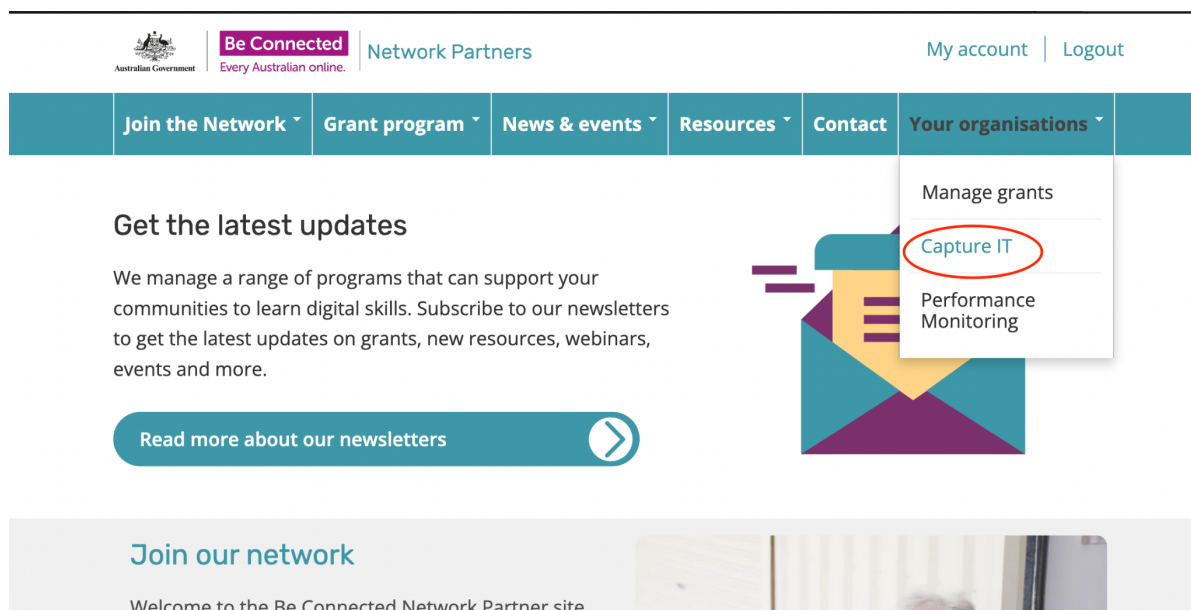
Australian Government

Be Connected
Every Australian online.

Network Partners

My account | Logout

Join the Network
Grant program
News & events
Resources
Contact
Your organisations

Manage grants
Capture IT
Performance Monitoring

Get the latest updates

We manage a range of programs that can support your communities to learn digital skills. Subscribe to our newsletters to get the latest updates on grants, new resources, webinars, events and more.

Read more about our newsletters

Join our network

Welcome to the Be Connected Network Partner site